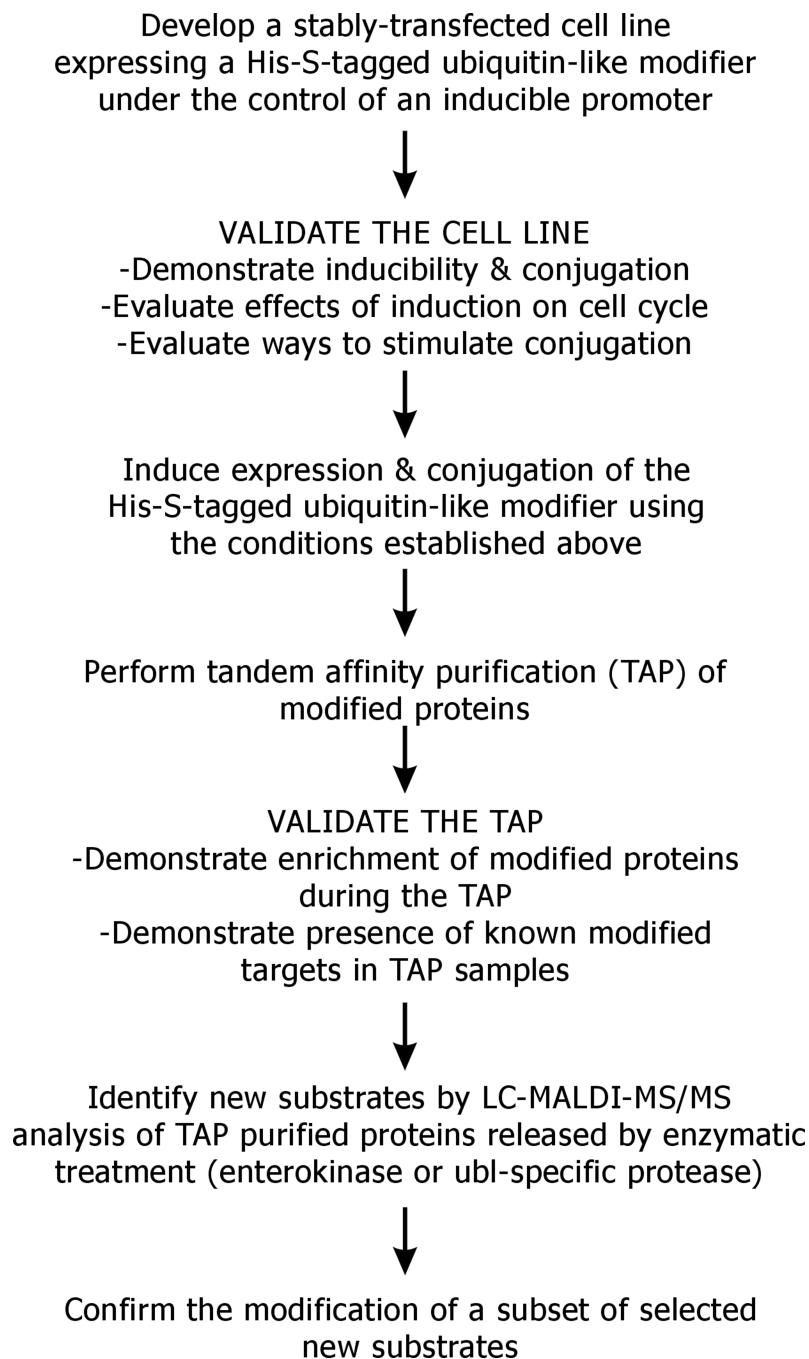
Develop a stably-transfected cell line expressing a His-S-tagged ubiquitin-like modifier under the control of an inducible promoter

VALIDATE THE CELL LINE
-Demonstrate inducibility & conjugation
-Evaluate effects of induction on cell cycle
-Evaluate ways to stimulate conjugation

Induce expression & conjugation of the His-S-tagged ubiquitin-like modifier using the conditions established above

Perform tandem affinity purification (TAP) of modified proteins

VALIDATE THE TAP
-Demonstrate enrichment of modified proteins during the TAP
-Demonstrate presence of known modified targets in TAP samples

Identify new substrates by LC-MALDI-MS/MS analysis of TAP purified proteins released by enzymatic treatment (enterokinase or ubl-specific protease)

Confirm the modification of a subset of selected new substrates